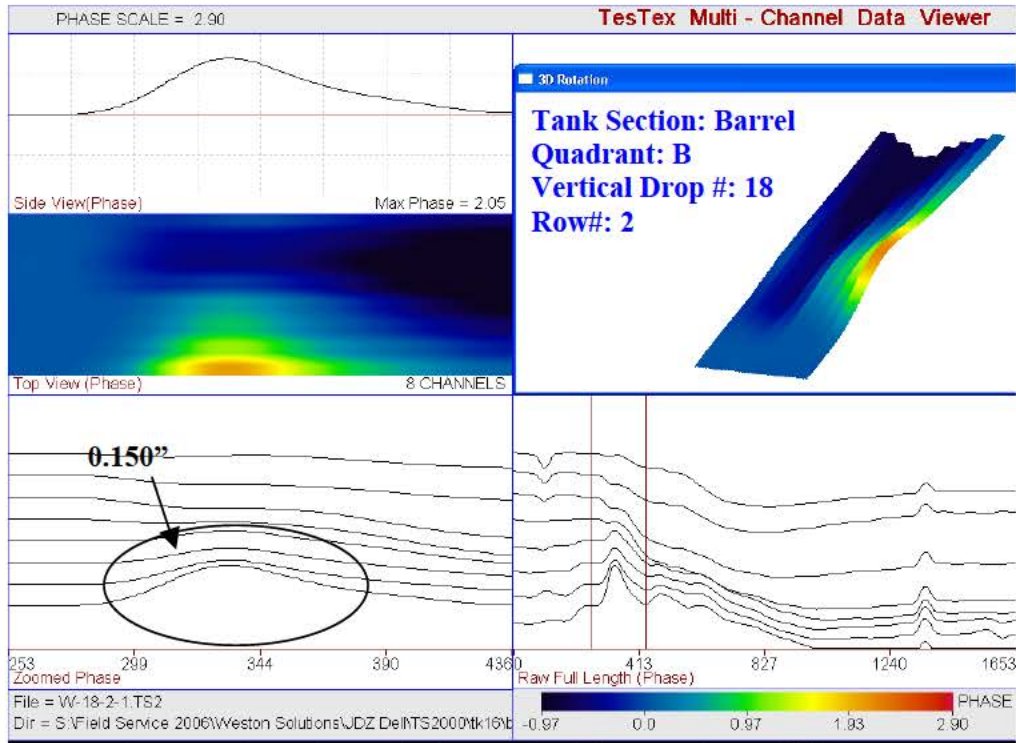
PHASE SCALE = 2.90

TesTex Multi - Channel Data Viewer

Side View(Phase)

Max Phase = 2.05

Top View (Phase)

8 CHANNELS

3D Rotation

Tank Section: Barrel
Quadrant: B
Vertical Drop #: 18
Row#: 2

0.150”

253 299 344 390 436

Zoomed Phase

0 413 827 1240 1653

Raw Full Length (Phase)

File = W-18-2-1.TS2

Dir = S:\Field Service 2006\Weston Solutions\JDZ Del\TS2000\tk16\b

PHASE

-0.97 0.0 0.97 1.93 2.90